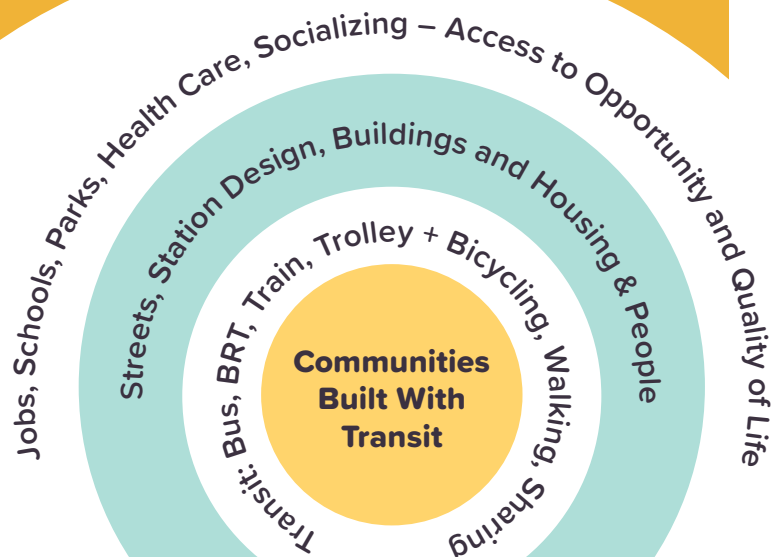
Jobs, Schools, Parks, Health Care, Socializing – Access to Opportunity and Quality of Life

Streets, Station Design, Buildings and Housing & People

Transit: Bus, BRT, Train, Trolley + Bicycling, Walking, Sharing

Communities Built With Transit